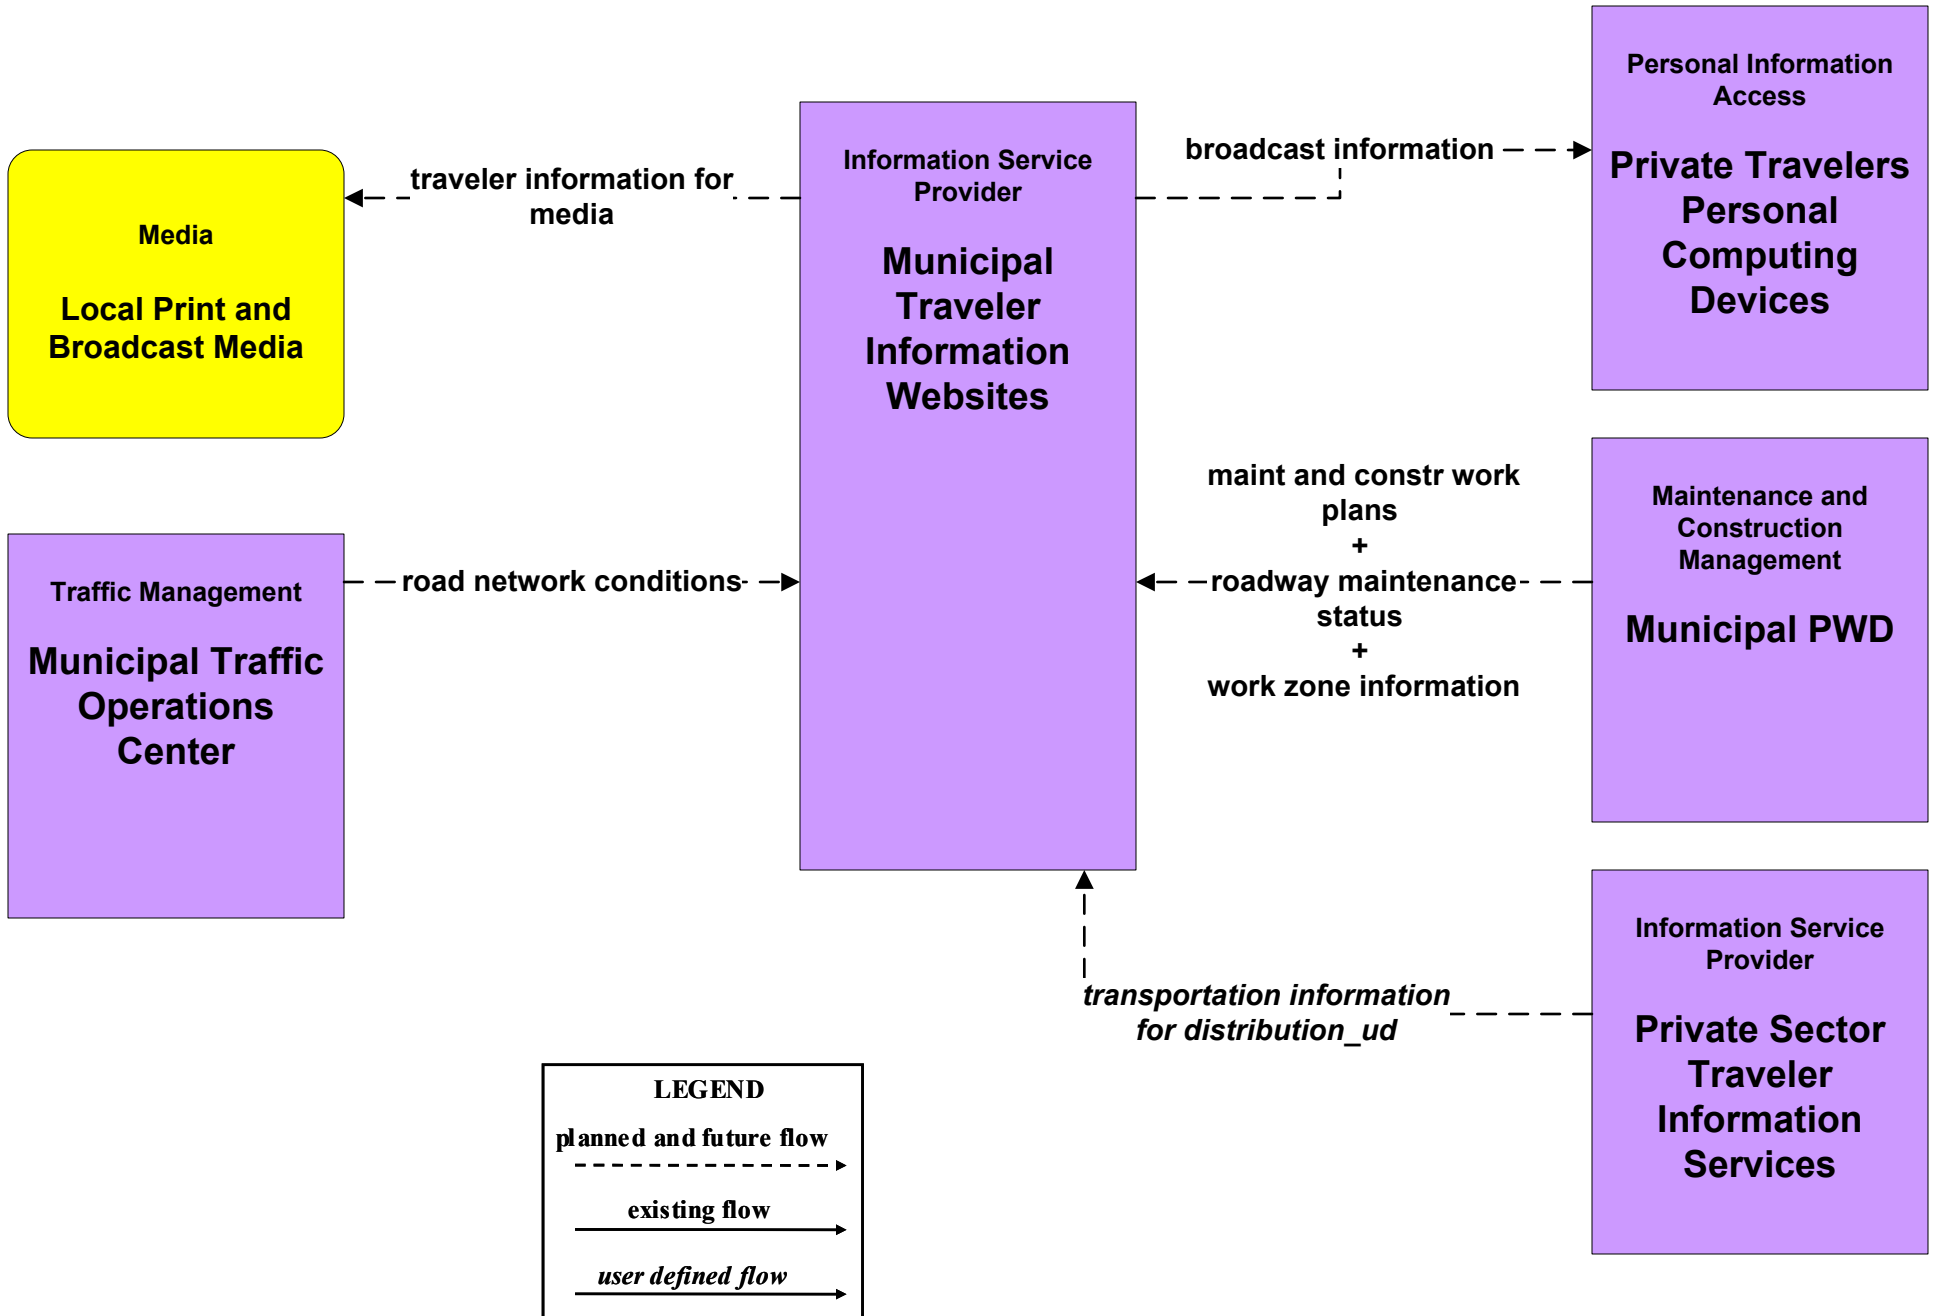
Media

Local Print and Broadcast Media

traveler information for media

Information Service Provider

Municipal Traveler Information Websites

broadcast information

Personal Information Access

Private Travelers Personal Computing Devices

Traffic Management

Municipal Traffic Operations Center

road network conditions

maint and constr work plans
+
roadway maintenance status
+
work zone information

Maintenance and Construction Management

Municipal PWD

transportation information for distribution_ud

Information Service Provider

Private Sector Traveler Information Services

LEGEND
planned and future flow
existing flow
user defined flow